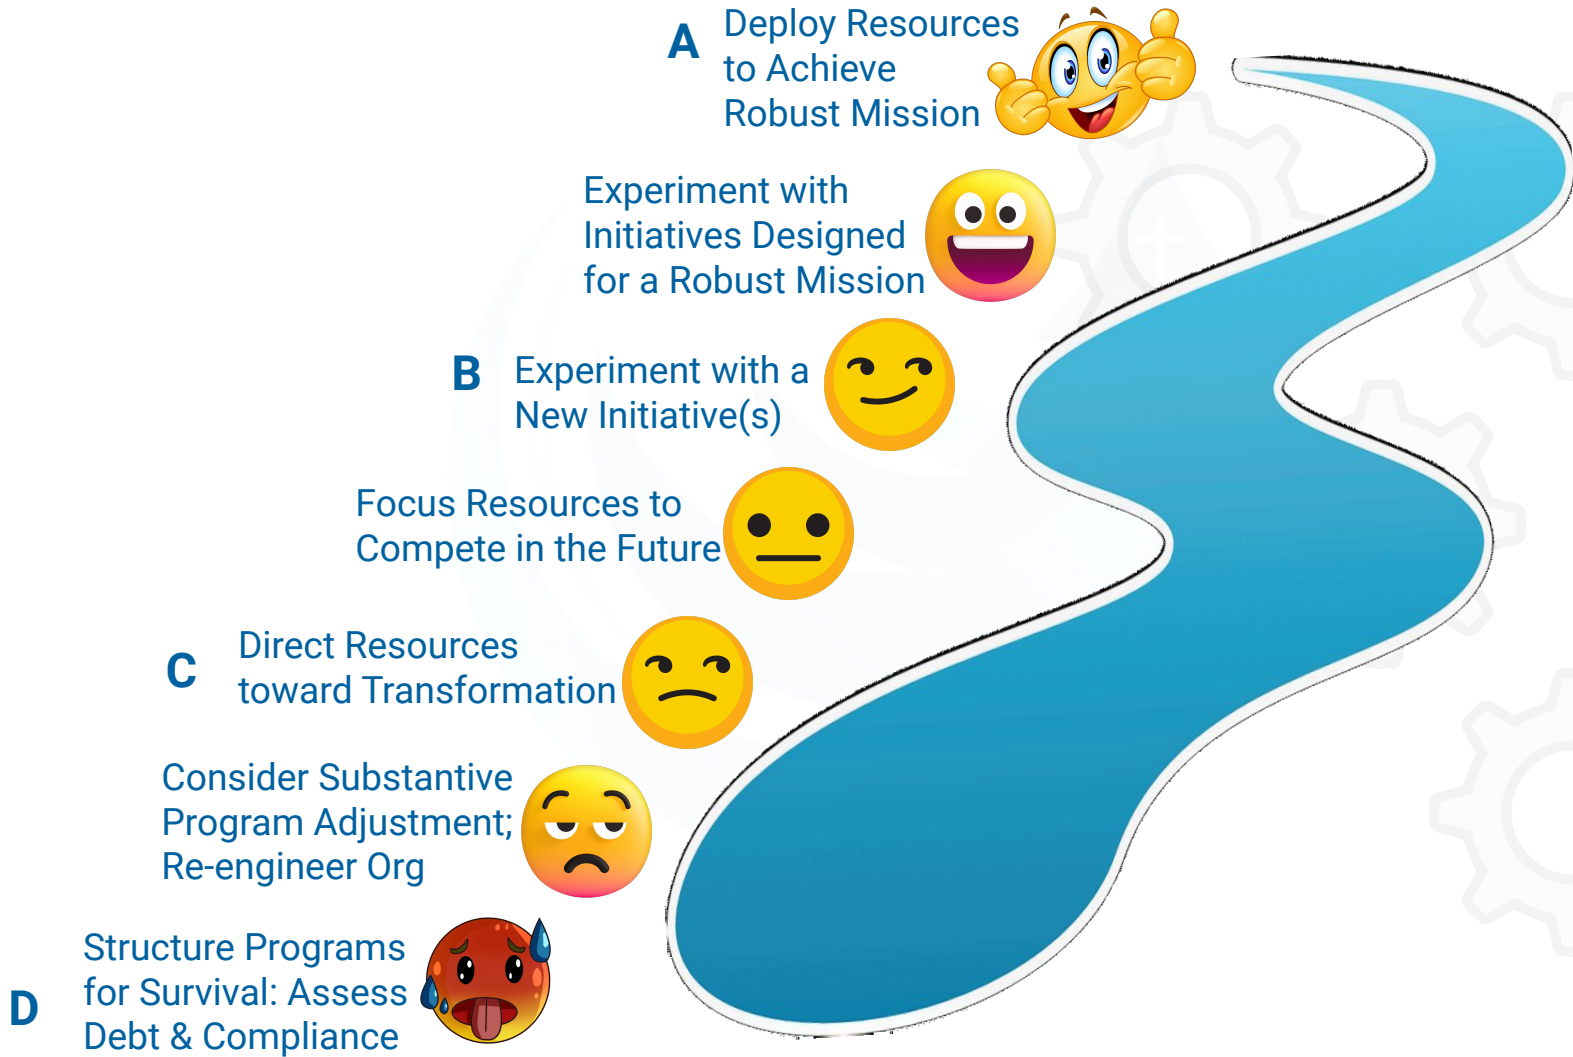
A Deploy Resources to Achieve Robust Mission

Experiment with Initiatives Designed for a Robust Mission

B Experiment with a New Initiative(s)

Focus Resources to Compete in the Future

C Direct Resources toward Transformation

Consider Substantive Program Adjustment; Re-engineer Org

D Structure Programs for Survival: Assess Debt & Compliance